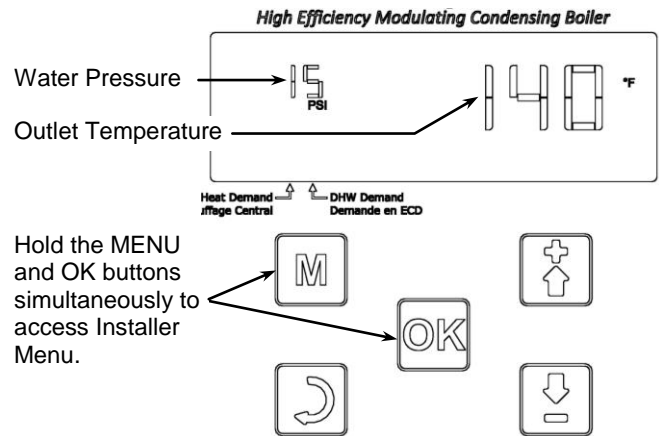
High Efficiency Modulating Condensing Boiler

Water Pressure

15
PSI

Outlet Temperature

140 °F

Heat Demand
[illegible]ffage Central

DHW Demand
Demande en ECD

Hold the MENU and OK buttons simultaneously to access Installer Menu.

M

OK